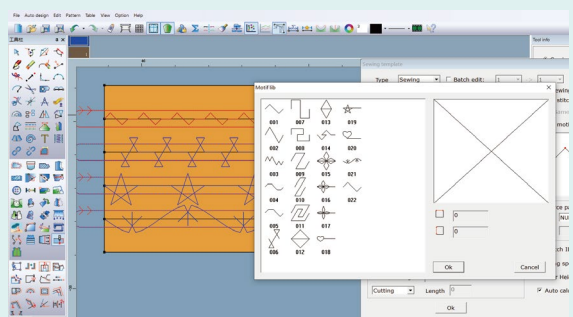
File Auto design Edit Pattern Table View Option Help

Text info

Sewing Template

Type Sewing Batch edit:

MotifLib

001 007 013 019
002 008 014 020
003 009 015 021
004 010 016 022
005 011 017
006 012 018

0
0

Ok Cancel

Cutting Length 0

Ok

Auto calc